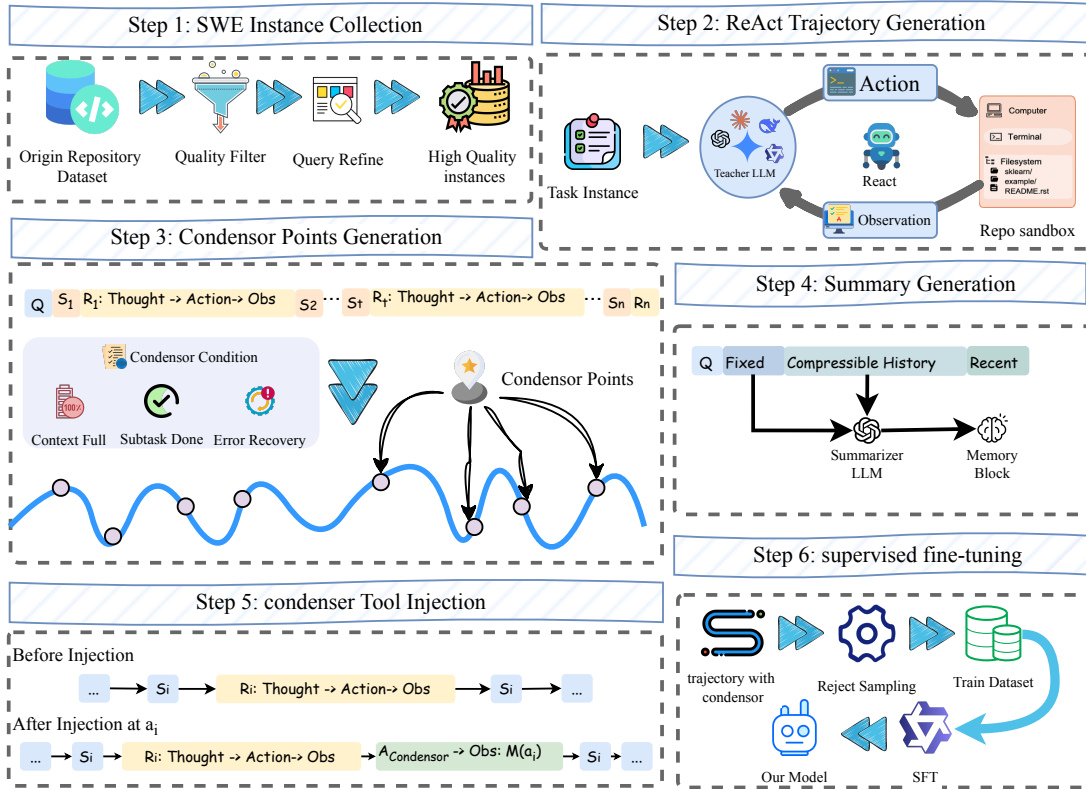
Step 1: SWE Instance Collection

Origin Repository Dataset

Quality Filter

Query Refine

High Quality instances

Step 2: ReAct Trajectory Generation

Task Instance

Teacher LLM

Action

React

Observation

Computer

Terminal

Filesystem
sklearn/
example/
README.rst

Repo sandbox

Step 3: Condensor Points Generation

Q $S_1$ $R_1$: Thought -> Action-> Obs $S_2$ ··· $S_t$ $R_t$: Thought -> Action-> Obs ··· $S_n$ $R_n$

Condensor Condition

Context Full

Subtask Done

Error Recovery

Condensor Points

Step 4: Summary Generation

Q Fixed Compressible History Recent

Summarizer LLM

Memory Block

Step 5: condenser Tool Injection

Before Injection

... Si Ri: Thought -> Action-> Obs Si ...

After Injection at $a_i$

... Si Ri: Thought -> Action-> Obs $A_{Condensor}$ -> Obs: $M(a_i)$ Si ...

Step 6: supervised fine-tuning

trajectory with condensor

Reject Sampling

Train Dataset

Our Model

SFT